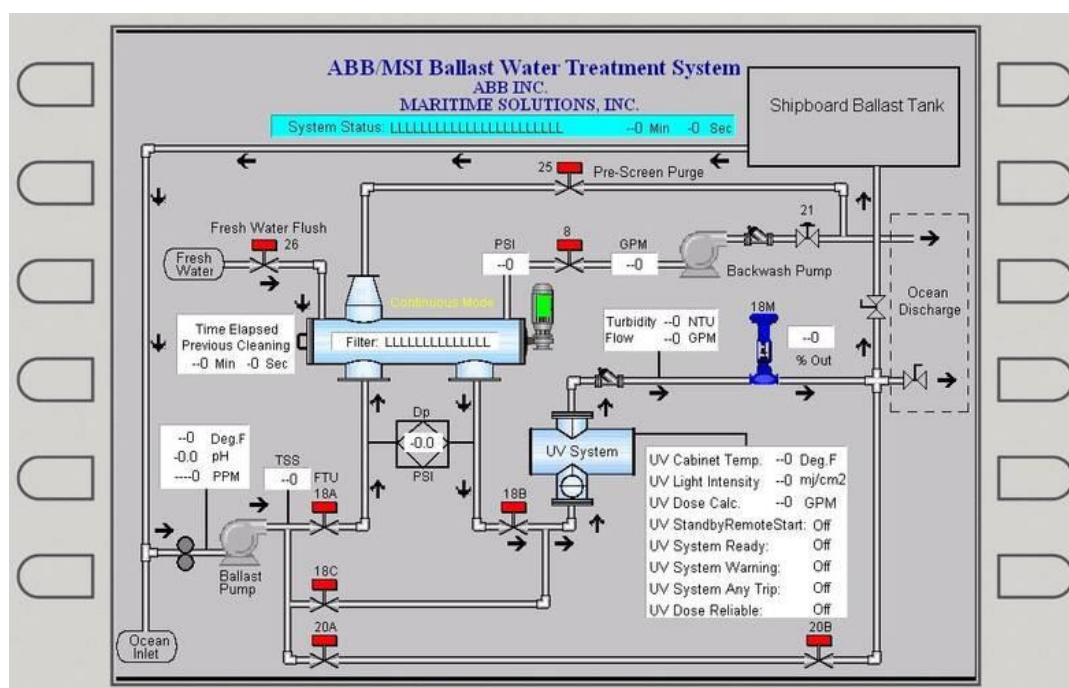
ABB/MSI Ballast Water Treatment System
ABB INC.
MARITIME SOLUTIONS, INC.

System Status: LLLLLLLLLLLLLLLLLLLLLL --0 Min -0 Sec

Shipboard Ballast Tank

25 Pre-Screen Purge

21

Fresh Water Flush 26

Fresh Water

PSI --0

8

GPM --0

Backwash Pump

Continuous Mode

Ocean Discharge

Time Elapsed Previous Cleaning --0 Min -0 Sec

Filter: LLLLLLLLLLLLLL

Turbidity --0 NTU
Flow --0 GPM

18M

--0 % Out

Dp -0.0 PSI

UV System

--0 Deg.F
-0.0 pH
----0 PPM

TSS --0 FTU

18A

18B

UV Cabinet Temp. --0 Deg.F
UV Light Intensity --0 mj/cm2
UV Dose Calc. --0 GPM
UV StandbyRemoteStart: Off
UV System Ready: Off
UV System Warning: Off
UV System Any Trip: Off
UV Dose Reliable: Off

Ballast Pump

18C

20A

20B

Ocean Inlet